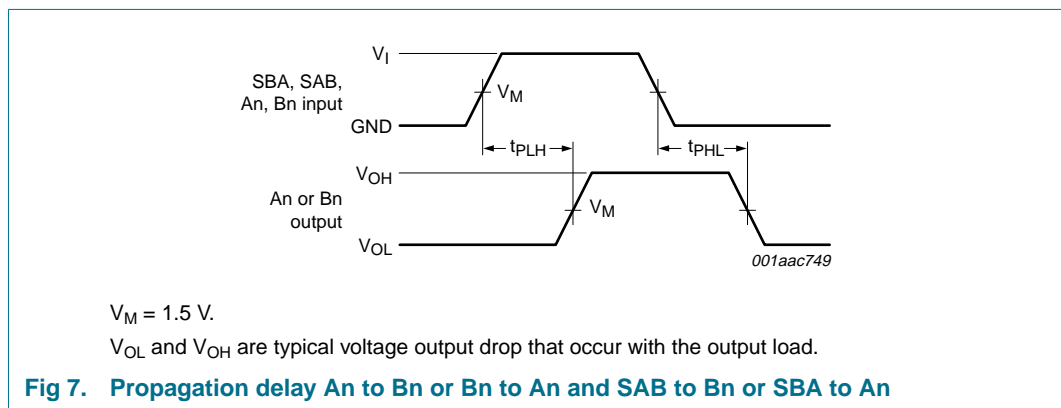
$V_I$

SBA, SAB, An, Bn input

$V_M$

GND

$t_{PLH}$

$t_{PHL}$

$V_{OH}$

An or Bn output

$V_M$

$V_{OL}$

001aac749

$V_M$ = 1.5 V.

$V_{OL}$ and $V_{OH}$ are typical voltage output drop that occur with the output load.

Fig 7. Propagation delay An to Bn or Bn to An and SAB to Bn or SBA to An